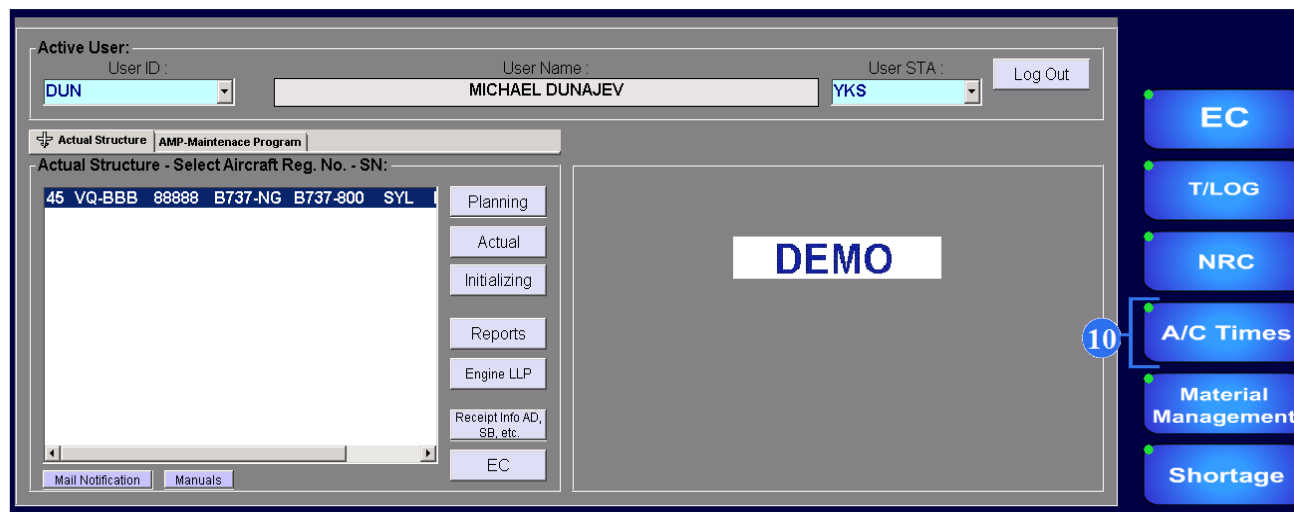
Active User:
User ID :
DUN
User Name :
MICHAEL DUNAJEV
User STA :
YKS
Log Out

Actual Structure
AMP-Maintenace Program

Actual Structure - Select Aircraft Reg. No. - SN:

45 VQ-BBB 88888 B737-NG B737-800 SYL

Planning
Actual
Initializing
Reports
Engine LLP
Receipt Info AD, SB, etc.
EC

Mail Notification
Manuals

DEMO

EC
T/LOG
NRC
10
A/C Times
Material Management
Shortage